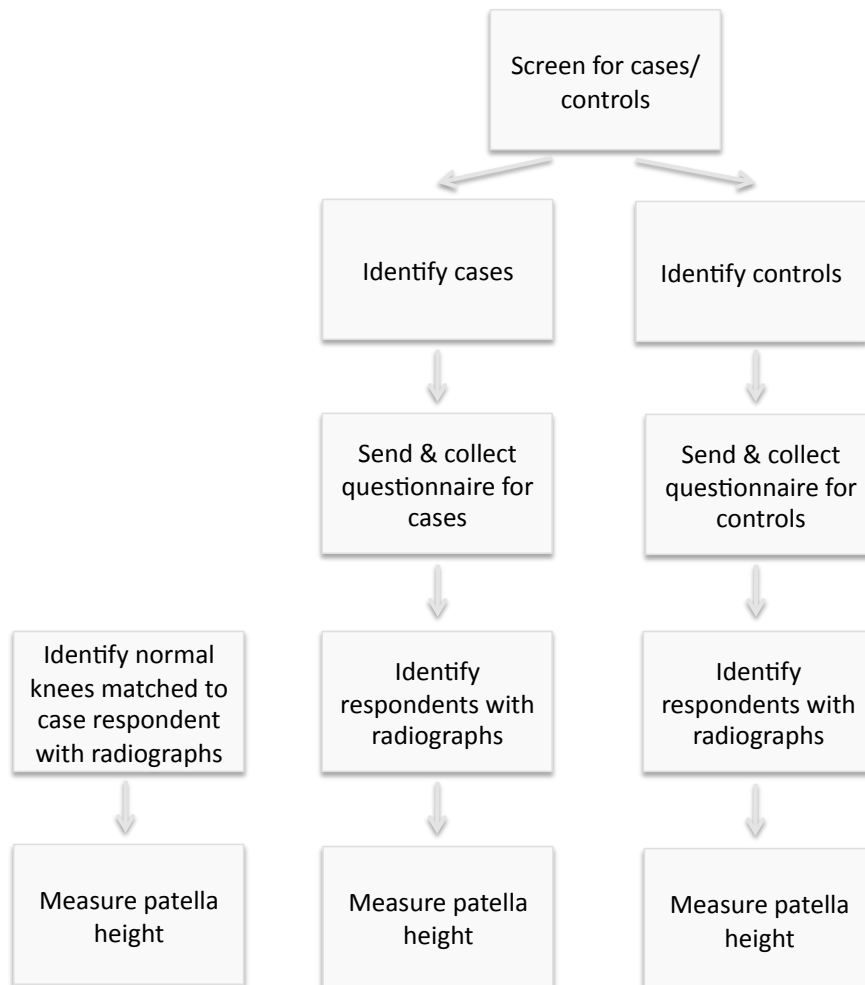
Screen for cases/ controls

Identify cases

Identify controls

Send & collect questionnaire for cases

Send & collect questionnaire for controls

Identify normal knees matched to case respondent with radiographs

Identify respondents with radiographs

Identify respondents with radiographs

Measure patella height

Measure patella height

Measure patella height